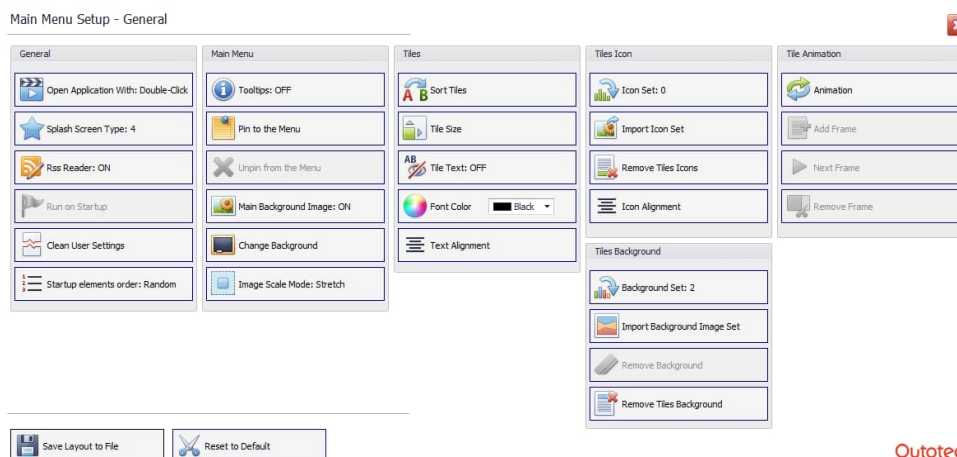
Main Menu Setup - General

General

Open Application With: Double-Click

Splash Screen Type: 4

Rss Reader: ON

Run on Startup

Clean User Settings

Startup elements order: Random

Main Menu

Tooltips: OFF

Pin to the Menu

Unpin from the Menu

Main Background Image: ON

Change Background

Image Scale Mode: Stretch

Tiles

Sort Tiles

Tile Size

Tile Text: OFF

Font Color Black

Text Alignment

Tiles Icon

Icon Set: 0

Import Icon Set

Remove Tiles Icons

Icon Alignment

Tiles Background

Background Set: 2

Import Background Image Set

Remove Background

Remove Tiles Background

Tile Animation

Animation

Add Frame

Next Frame

Remove Frame

Save Layout to File

Reset to Default

Outote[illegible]